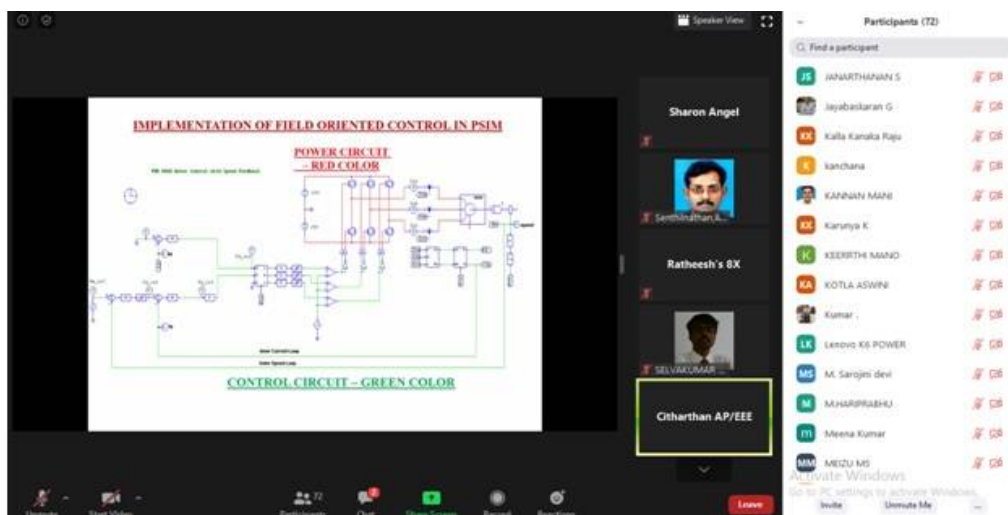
Speaker View

IMPLEMENTATION OF FIELD ORIENTED CONTROL IN PSIM

POWER CIRCUIT – RED COLOR

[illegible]

CONTROL CIRCUIT – GREEN COLOR

Sharon Angel

Senthilnathan A...

Ratheesh's 8X

SELVAKUMAR ...

Citharthan AP/EEE

Participants (72)

Find a participant

JS JANARTHANAN S
Jayabaskaran G
KK Kalla Kanaka Raju
K kanchana
KANNAN MANI
KK Karunya K
K KEERTHI MANO
KA KOTLA ASWINI
Kumar .
LK Lenovo K6 POWER
MS M. Sarojini devi
M M.HARIPRABHU
m Meena Kumar
MM MEIZU M6

Activate Windows
Go to PC settings to activate Windows.

Invite
Unmute Me
...

Unmute
Start Video
Participants 72
Chat
Share Screen
Record
Reactions
Leave